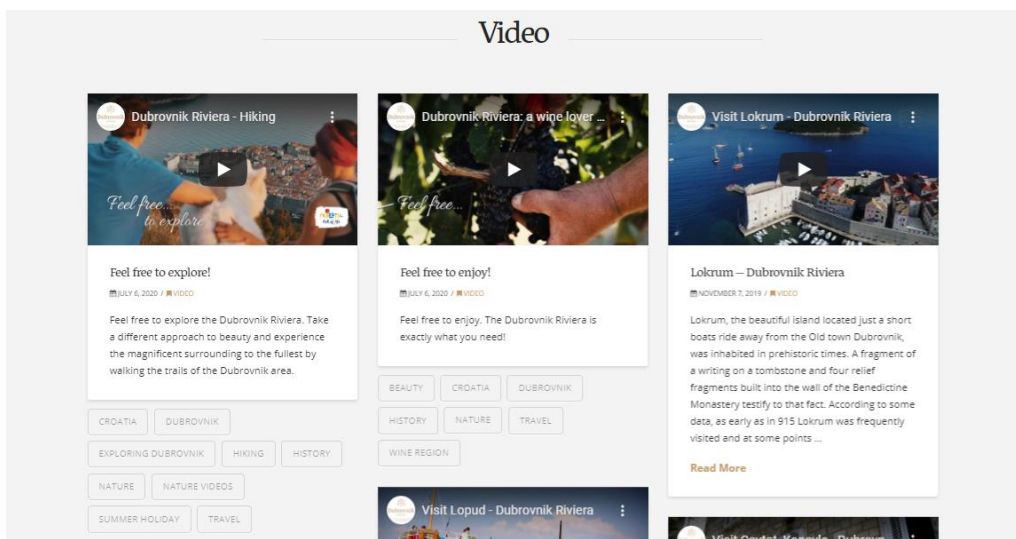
Video

Dubrovnik Riviera - Hiking

Feel free... to explore

Feel free to explore!

JULY 6, 2020 / VIDEO

Feel free to explore the Dubrovnik Riviera. Take a different approach to beauty and experience the magnificent surrounding to the fullest by walking the trails of the Dubrovnik area.

CROATIA DUBROVNIK EXPLORING DUBROVNIK HIKING HISTORY NATURE NATURE VIDEOS SUMMER HOLIDAY TRAVEL

Dubrovnik Riviera: a wine lover ...

Feel free...

Feel free to enjoy!

JULY 6, 2020 / VIDEO

Feel free to enjoy. The Dubrovnik Riviera is exactly what you need!

BEAUTY CROATIA DUBROVNIK HISTORY NATURE TRAVEL WINE REGION

Visit Lopud - Dubrovnik Riviera

Visit Lokrum - Dubrovnik Riviera

Lokrum – Dubrovnik Riviera

NOVEMBER 7, 2019 / VIDEO

Lokrum, the beautiful island located just a short boats ride away from the Old town Dubrovnik, was inhabited in prehistoric times. A fragment of a writing on a tombstone and four relief fragments built into the wall of the Benedictine Monastery testify to that fact. According to some data, as early as in 915 Lokrum was frequently visited and at some points ...

Read More

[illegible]